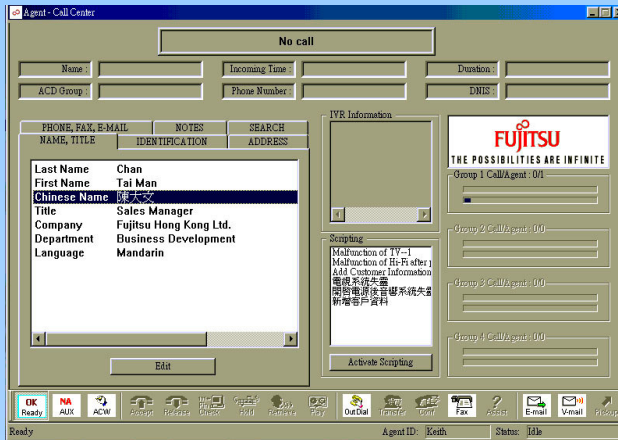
Agent - Call Center

No call

Name :
Incoming Time :
Duration :
ACD Group :
Phone Number :
DNIS :

PHONE, FAX, E-MAIL
NOTES
SEARCH
NAME, TITLE
IDENTIFICATION
ADDRESS

| | |
|---|---|
| Last Name | Chan |
| First Name | Tai Man |
| Chinese Name | 陳大文 |
| Title | Sales Manager |
| Company | Fujitsu Hong Kong Ltd. |
| Department | Business Development |
| Language | Mandarin |

Edit

IVR Information

Scripting
Malfunction of TV--1
Malfunction of Hi-Fi after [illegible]
Add Customer Information
電視系統失靈
開啓電源後音響系統失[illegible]
新增客戶資料

Activate Scripting

FUJITSU
THE POSSIBILITIES ARE INFINITE

Group 1 Call/Agent : 0/1
Group 2 Call/Agent : 0/0
Group 3 Call/Agent : 0/0
Group 4 Call/Agent : 0/0

OK Ready
NA AUX
ACW
Accept
Release
Hold Check
Hold
Retrieve
Play
OutDial
Transfer
Conf
Fax
Assist
E-mail
V-mail
Pickup

Ready
Agent ID: Keith
Status: Idle